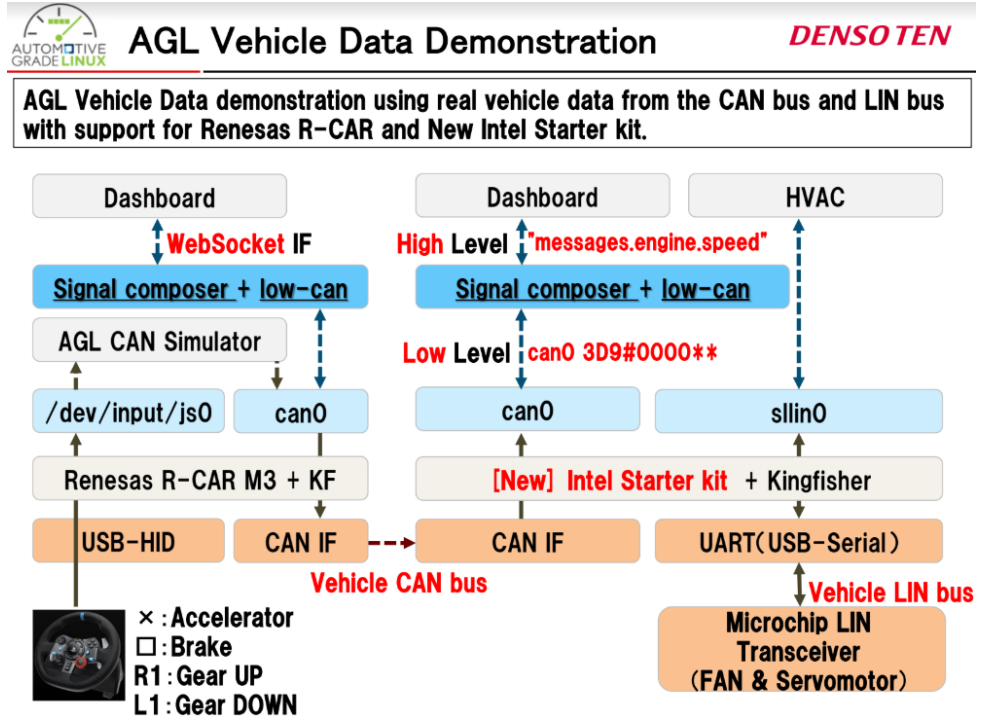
AUTOMOTIVE GRADE LINUX

AGL Vehicle Data Demonstration

DENSO TEN

AGL Vehicle Data demonstration using real vehicle data from the CAN bus and LIN bus with support for Renesas R-CAR and New Intel Starter kit.

Dashboard

WebSocket IF

Signal composer + low-can

AGL CAN Simulator

/dev/input/js0

can0

Renesas R-CAR M3 + KF

USB-HID

CAN IF

Vehicle CAN bus

×:Accelerator
□:Brake
R1:Gear UP
L1:Gear DOWN

Dashboard

HVAC

High Level "messages.engine.speed"

Signal composer + low-can

Low Level can0 3D9#0000**

can0

sllin0

[New] Intel Starter kit + Kingfisher

CAN IF

UART(USB-Serial)

Vehicle LIN bus

Microchip LIN Transceiver (FAN & Servomotor)